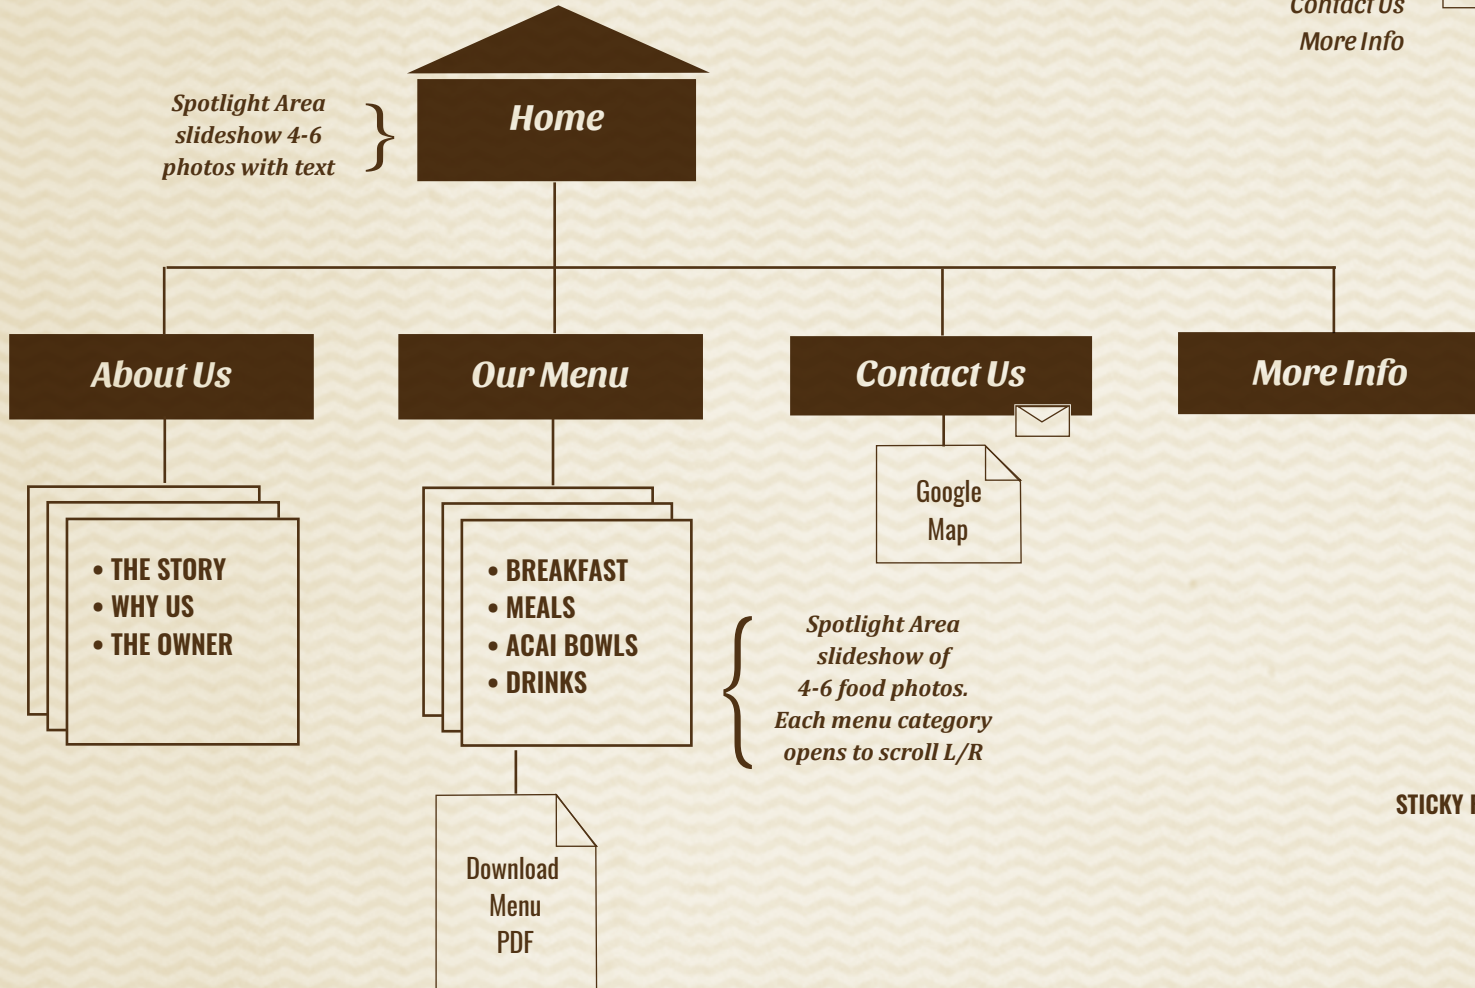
Contact Us
More Info

Spotlight Area slideshow 4-6 photos with text

Home

About Us

Our Menu

Contact Us

More Info

• THE STORY
• WHY US
• THE OWNER

• BREAKFAST
• MEALS
• ACAI BOWLS
• DRINKS

Google Map

Spotlight Area slideshow of 4-6 food photos. Each menu category opens to scroll L/R

STICKY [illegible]

Download Menu PDF